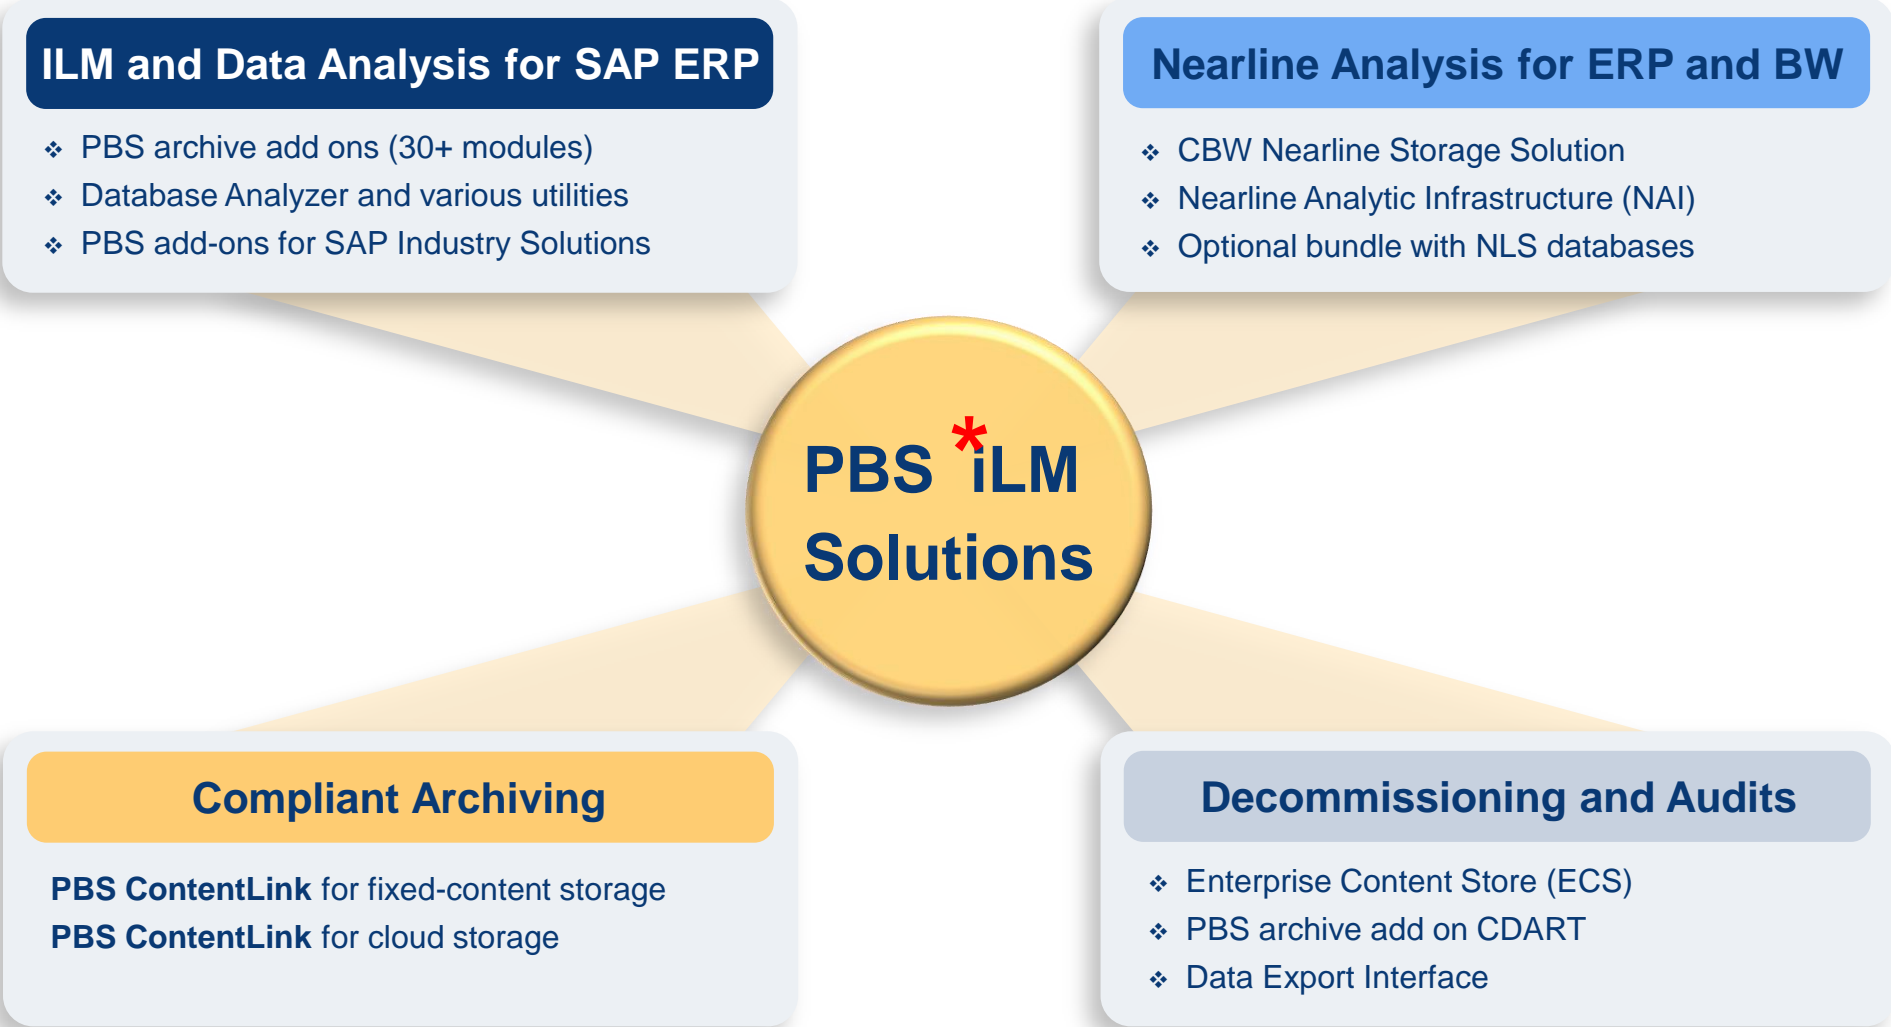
ILM and Data Analysis for SAP ERP

❖ PBS archive add ons (30+ modules)
❖ Database Analyzer and various utilities
❖ PBS add-ons for SAP Industry Solutions

Nearline Analysis for ERP and BW

❖ CBW Nearline Storage Solution
❖ Nearline Analytic Infrastructure (NAI)
❖ Optional bundle with NLS databases

PBS *iLM Solutions

Compliant Archiving

PBS ContentLink for fixed-content storage
PBS ContentLink for cloud storage

Decommissioning and Audits

❖ Enterprise Content Store (ECS)
❖ PBS archive add on CDART
❖ Data Export Interface